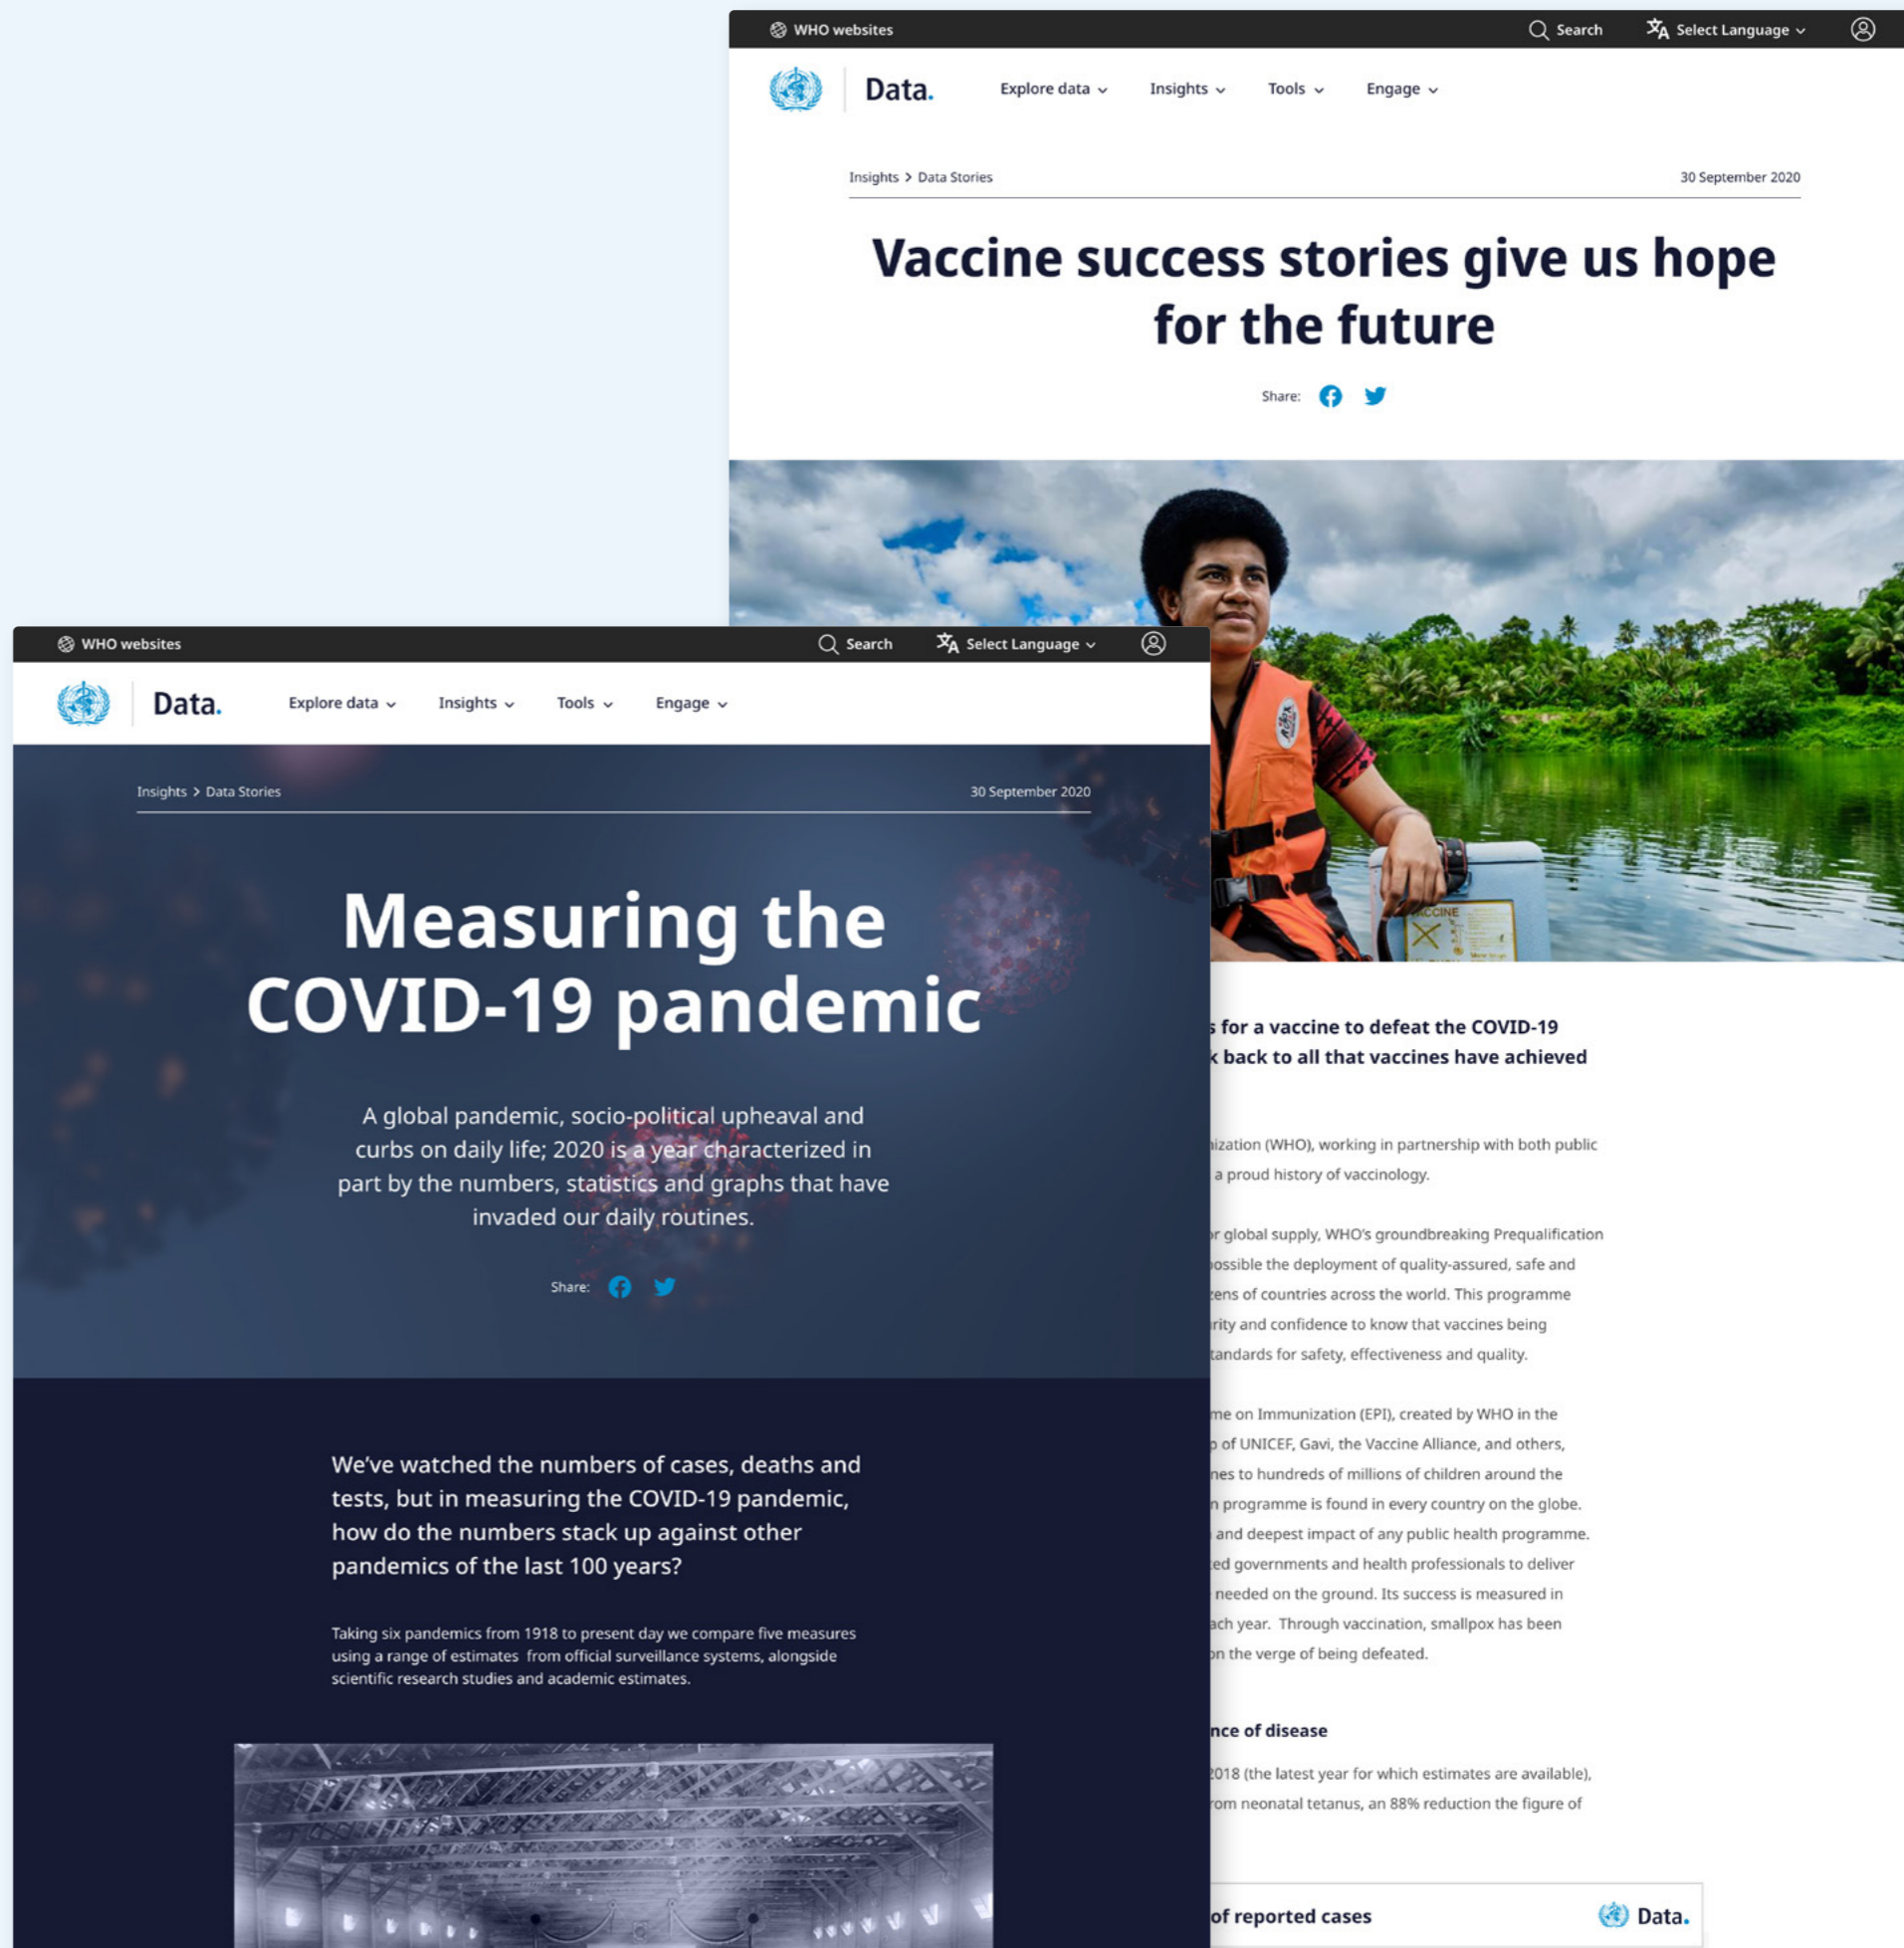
WHO websites
Search
Select Language
Data.
Explore data
Insights
Tools
Engage

Insights > Data Stories
30 September 2020

Vaccine success stories give us hope for the future

Share:

VACCINE

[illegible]s for a vaccine to defeat the COVID-19 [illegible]k back to all that vaccines have achieved

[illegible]ization (WHO), working in partnership with both public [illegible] a proud history of vaccinology.

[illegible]r global supply, WHO's groundbreaking Prequalification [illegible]ossible the deployment of quality-assured, safe and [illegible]ens of countries across the world. This programme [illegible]rity and confidence to know that vaccines being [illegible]tandards for safety, effectiveness and quality.

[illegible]me on Immunization (EPI), created by WHO in the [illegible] of UNICEF, Gavi, the Vaccine Alliance, and others, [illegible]nes to hundreds of millions of children around the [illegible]n programme is found in every country on the globe. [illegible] and deepest impact of any public health programme. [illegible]ed governments and health professionals to deliver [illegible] needed on the ground. Its success is measured in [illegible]ach year. Through vaccination, smallpox has been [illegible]n the verge of being defeated.

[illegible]nce of disease

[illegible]018 (the latest year for which estimates are available), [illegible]rom neonatal tetanus, an 88% reduction the figure of

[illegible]of reported cases
Data.

WHO websites
Search
Select Language
Data.
Explore data
Insights
Tools
Engage

Insights > Data Stories
30 September 2020

Measuring the COVID-19 pandemic

A global pandemic, socio-political upheaval and curbs on daily life; 2020 is a year characterized in part by the numbers, statistics and graphs that have invaded our daily routines.

Share:

We've watched the numbers of cases, deaths and tests, but in measuring the COVID-19 pandemic, how do the numbers stack up against other pandemics of the last 100 years?

Taking six pandemics from 1918 to present day we compare five measures using a range of estimates from official surveillance systems, alongside scientific research studies and academic estimates.